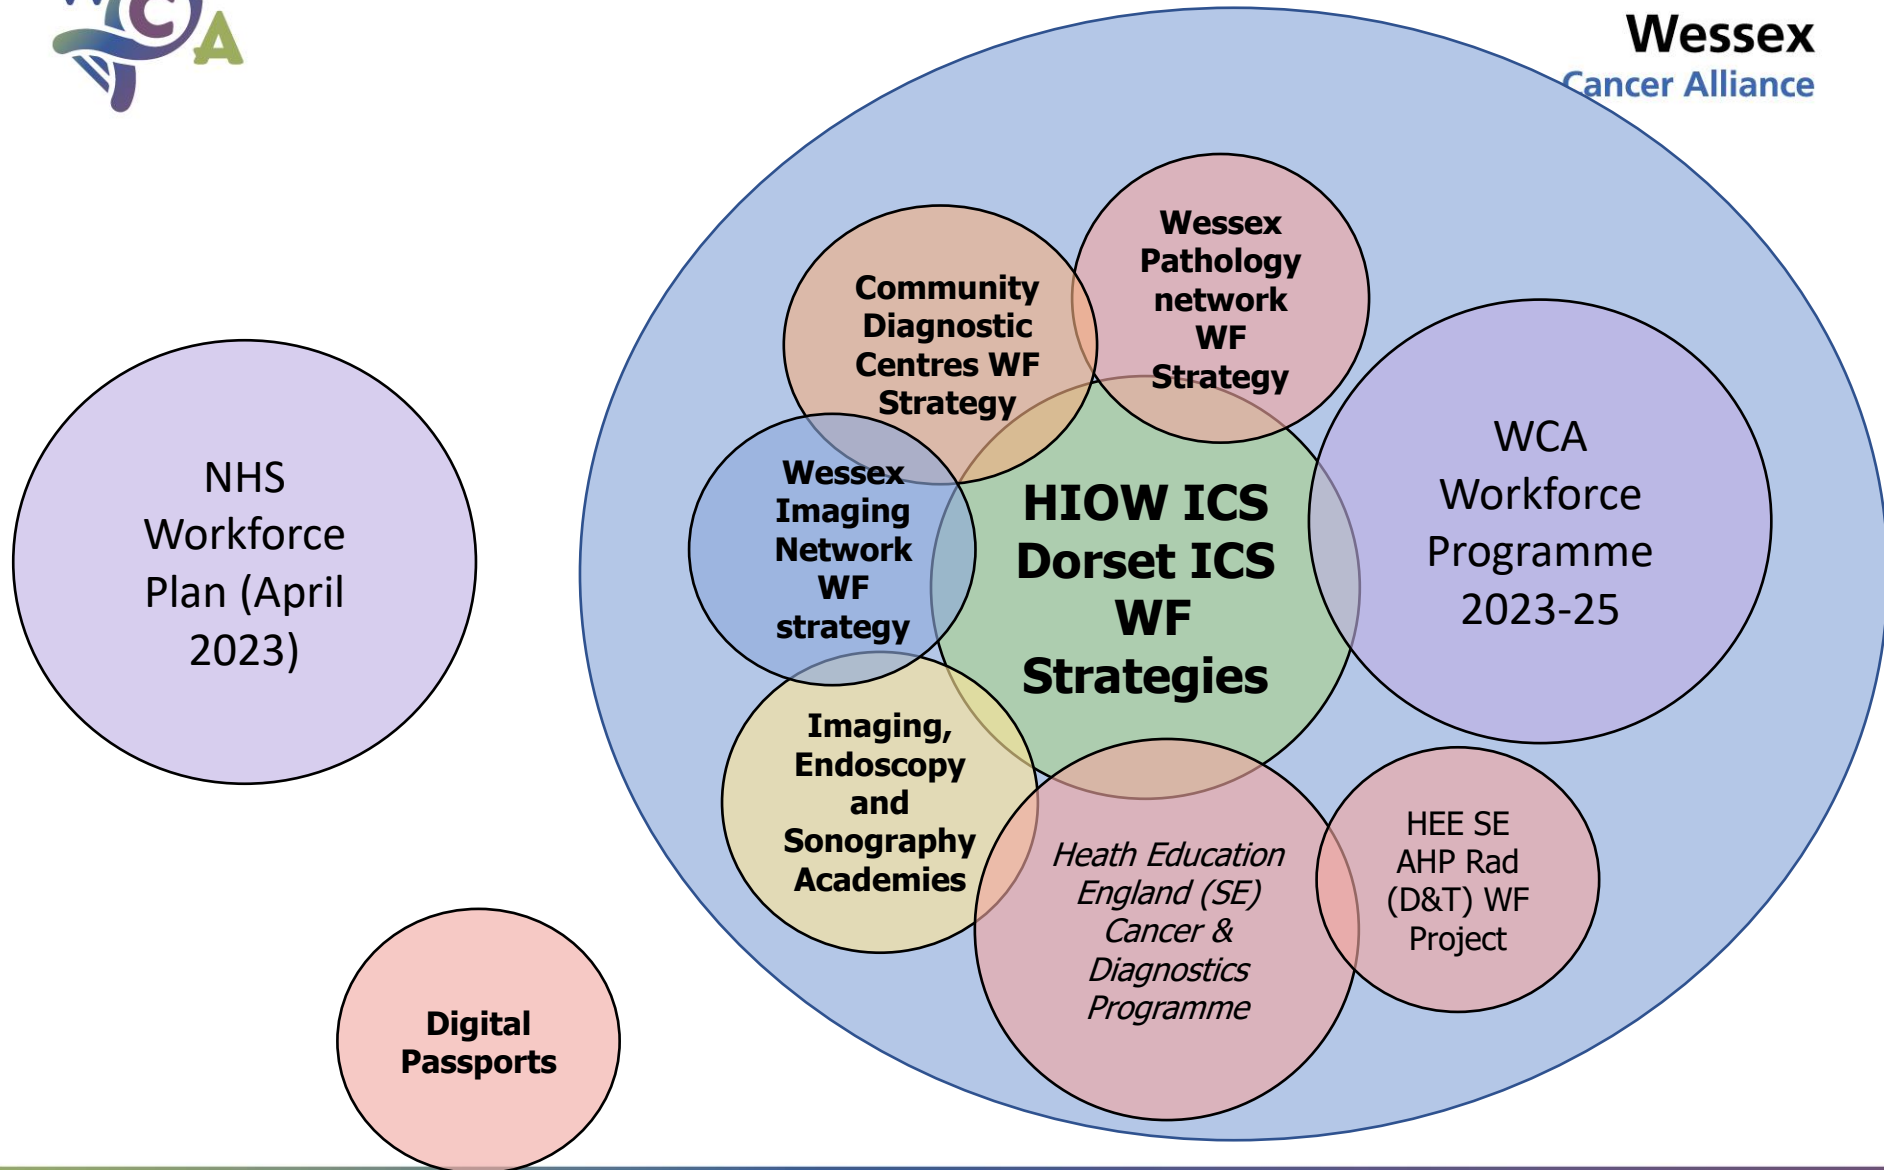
Wessex
Cancer Alliance

NHS Workforce Plan (April 2023)

Digital Passports

Community Diagnostic Centres WF Strategy

Wessex Pathology network WF Strategy

Wessex Imaging Network WF strategy

HIOW ICS Dorset ICS WF Strategies

WCA Workforce Programme 2023-25

Imaging, Endoscopy and Sonography Academies

Heath Education England (SE) Cancer & Diagnostics Programme

HEE SE AHP Rad (D&T) WF Project